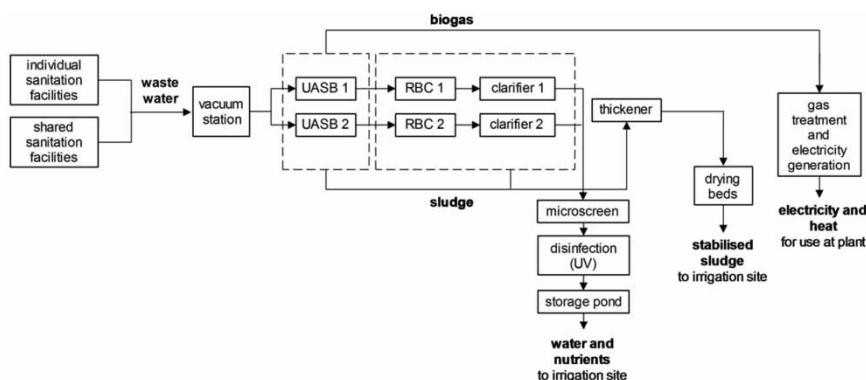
biogas

individual sanitation facilities

shared sanitation facilities

waste water

vacuum station

UASB 1

UASB 2

RBC 1

RBC 2

clarifier 1

clarifier 2

thickener

gas treatment and electricity generation

sludge

microscreen

disinfection (UV)

storage pond

water and nutrients to irrigation site

drying beds

stabilised sludge to irrigation site

electricity and heat for use at plant